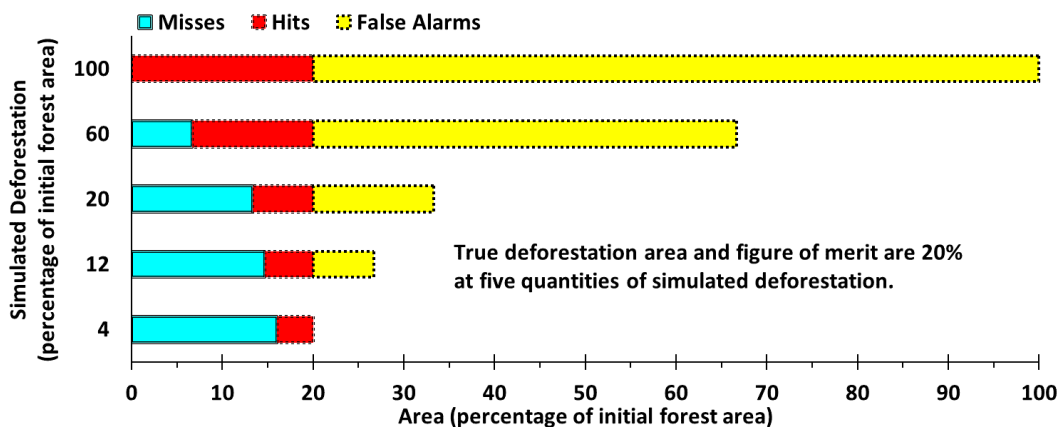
Misses Hits False Alarms

Simulated Deforestation (percentage of initial forest area)

100
60
20
12
4

True deforestation area and figure of merit are 20% at five quantities of simulated deforestation.

0 10 20 30 40 50 60 70 80 90 100

Area (percentage of initial forest area)